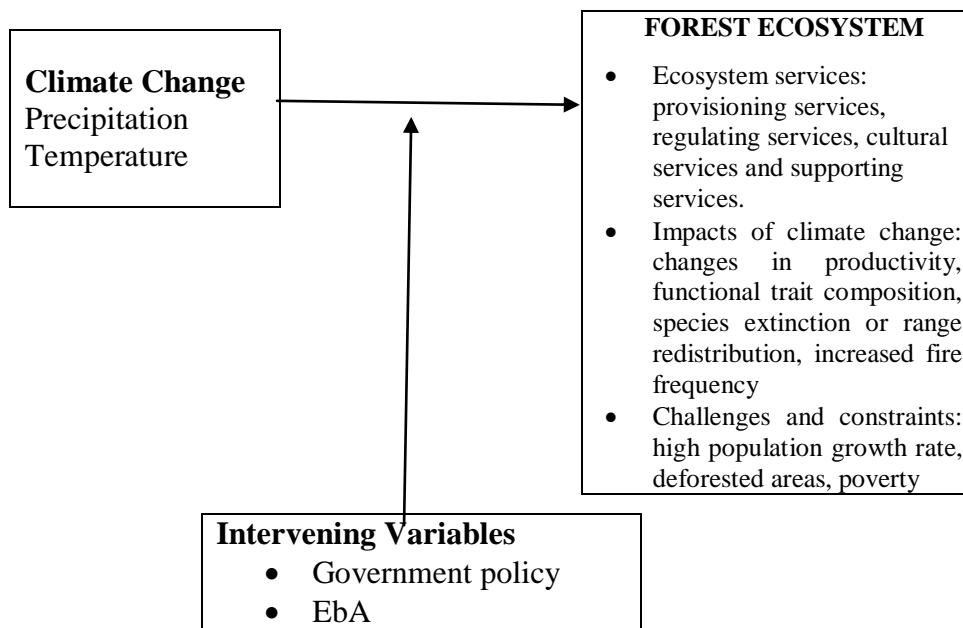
**Climate Change**
Precipitation
Temperature

**FOREST ECOSYSTEM**

- Ecosystem services: provisioning services, regulating services, cultural services and supporting services.
- Impacts of climate change: changes in productivity, functional trait composition, species extinction or range redistribution, increased fire frequency
- Challenges and constraints: high population growth rate, deforested areas, poverty

**Intervening Variables**

- Government policy
- EbA